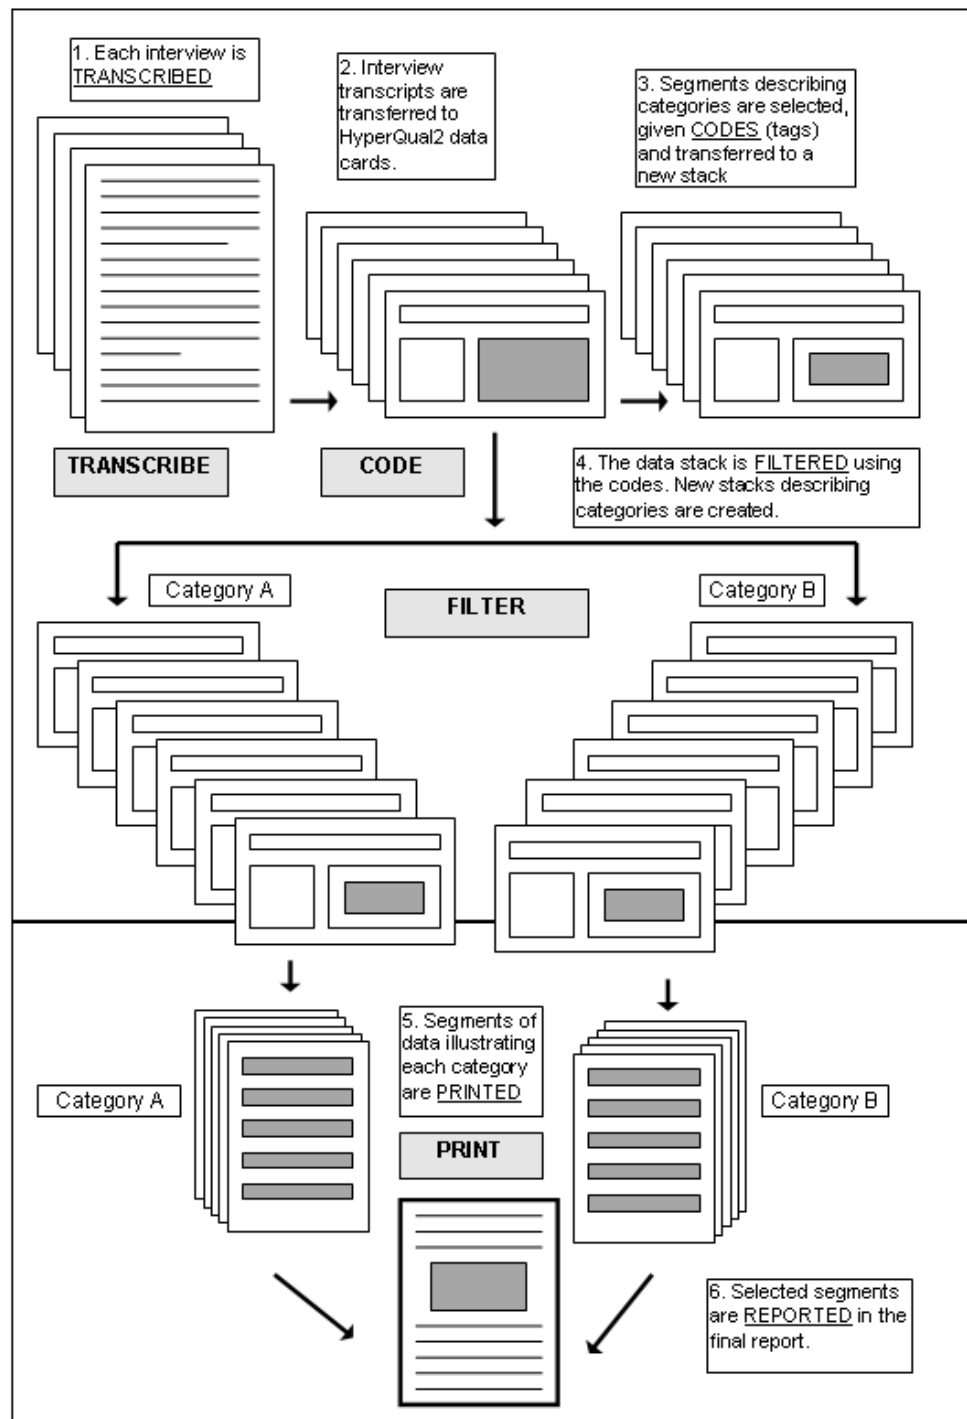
1. Each interview is TRANSCRIBED

2. Interview transcripts are transferred to HyperQual2 data cards.

3. Segments describing categories are selected, given CODES (tags) and transferred to a new stack

TRANSCRIBE

CODE

4. The data stack is FILTERED using the codes. New stacks describing categories are created.

Category A

FILTER

Category B

5. Segments of data illustrating each category are PRINTED

Category A

PRINT

Category B

6. Selected segments are REPORTED in the final report.